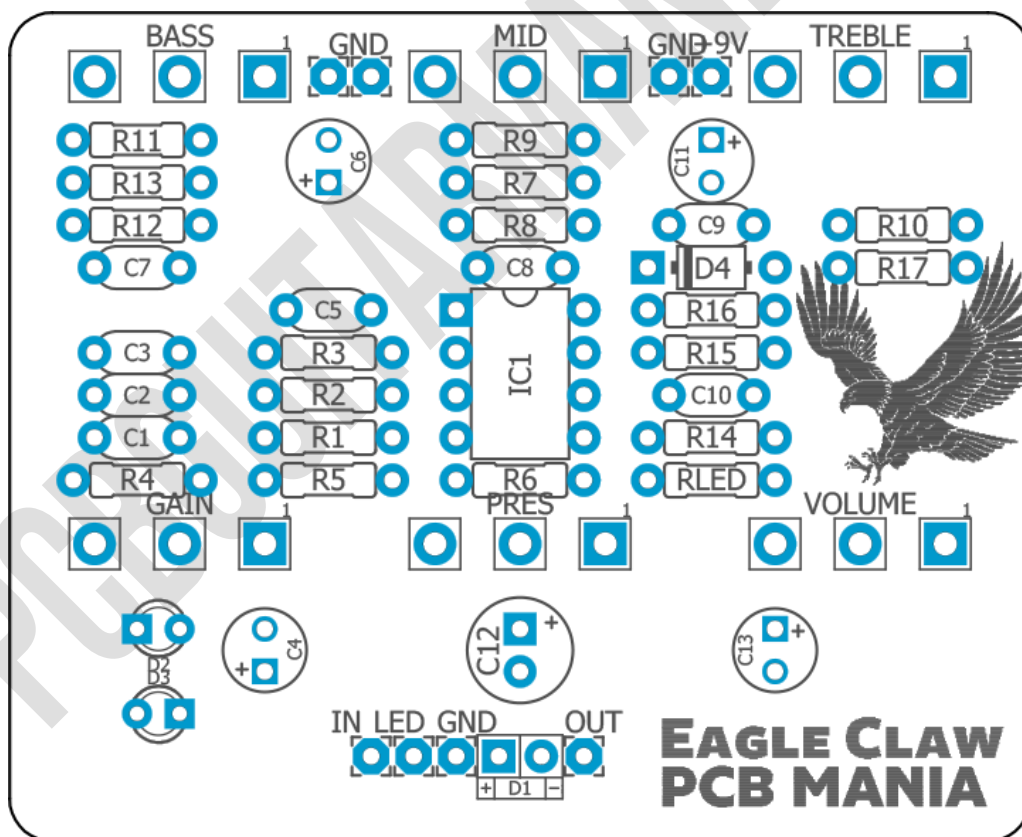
BASS 1 GND MID 1 GND 9V TREBLE 1

R11
R13
R12
C7
C6
+
R9
R7
R8
C8
C11
+
C9
D4
R10
R17

C5
C3
C2
C1
R4
R3
R2
R1
R5
IC1
R6
R16
R15
C10
R14
RLED

GAIN 1 PRES 1 VOLUME 1

D2
D3
C4
+
C12
+
C13
+

IN LED GND OUT
+ D1 −

EAGLE CLAW
PCB MANIA

PCBGUITARMANIA